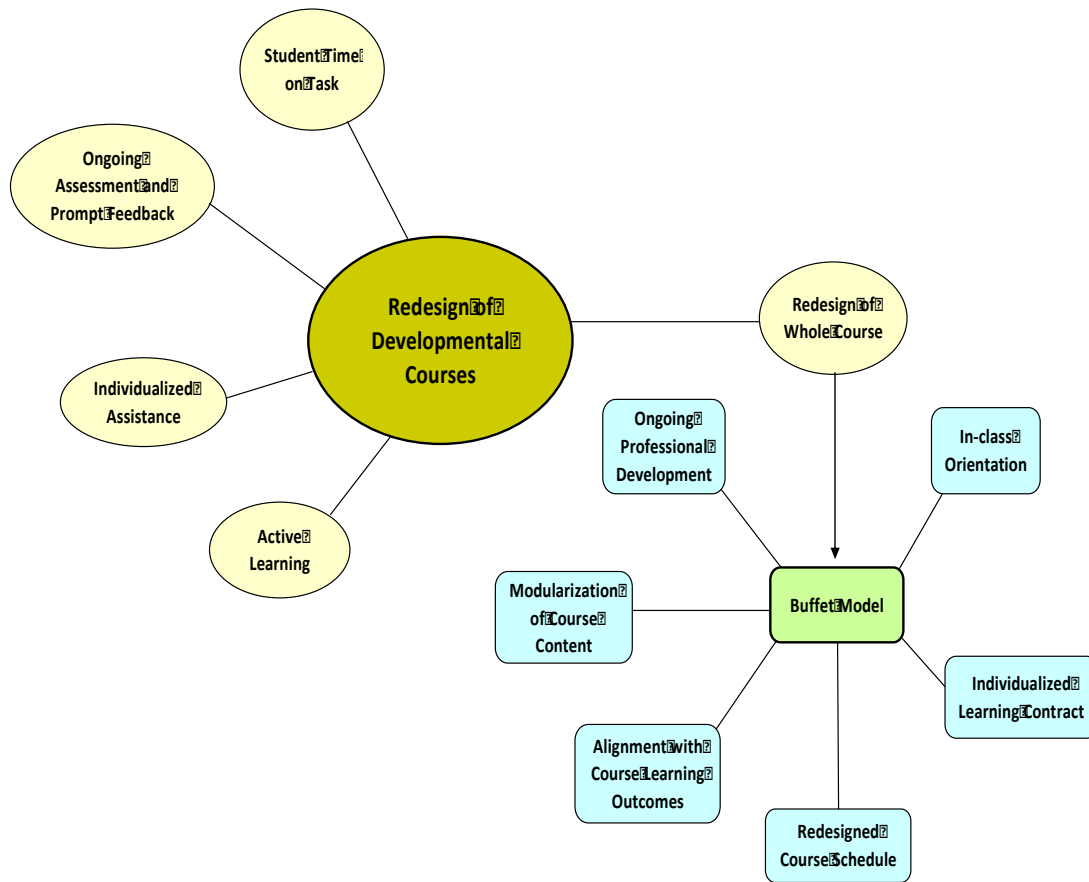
Student Time on Task

Ongoing Assessment and Prompt Feedback

Redesign of Developmental Courses

Redesign of Whole Course

Individualized Assistance

Active Learning

Ongoing Professional Development

In-class Orientation

Modularization of Course Content

Buffet Model

Individualized Learning Contract

Alignment with Course Learning Outcomes

Redesigned Course Schedule